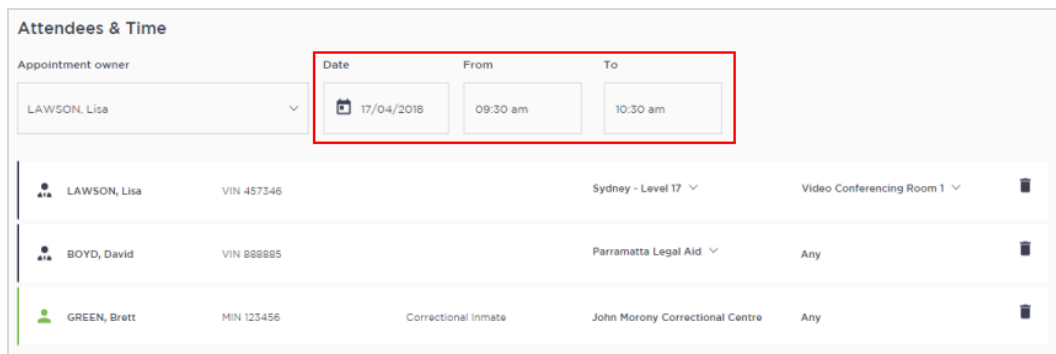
Attendees & Time

Appointment owner
LAWSON, Lisa

Date
17/04/2018

From
09:30 am

To
10:30 am

| | | | | |
|---|---|---|---|---|
| LAWSON, Lisa | VIN 457346 | | Sydney - Level 17 | Video Conferencing Room 1 |
| BOYD, David | VIN 888885 | | Parramatta Legal Aid | Any |
| GREEN, Brett | MIN 123456 | Correctional Inmate | John Morony Correctional Centre | Any |